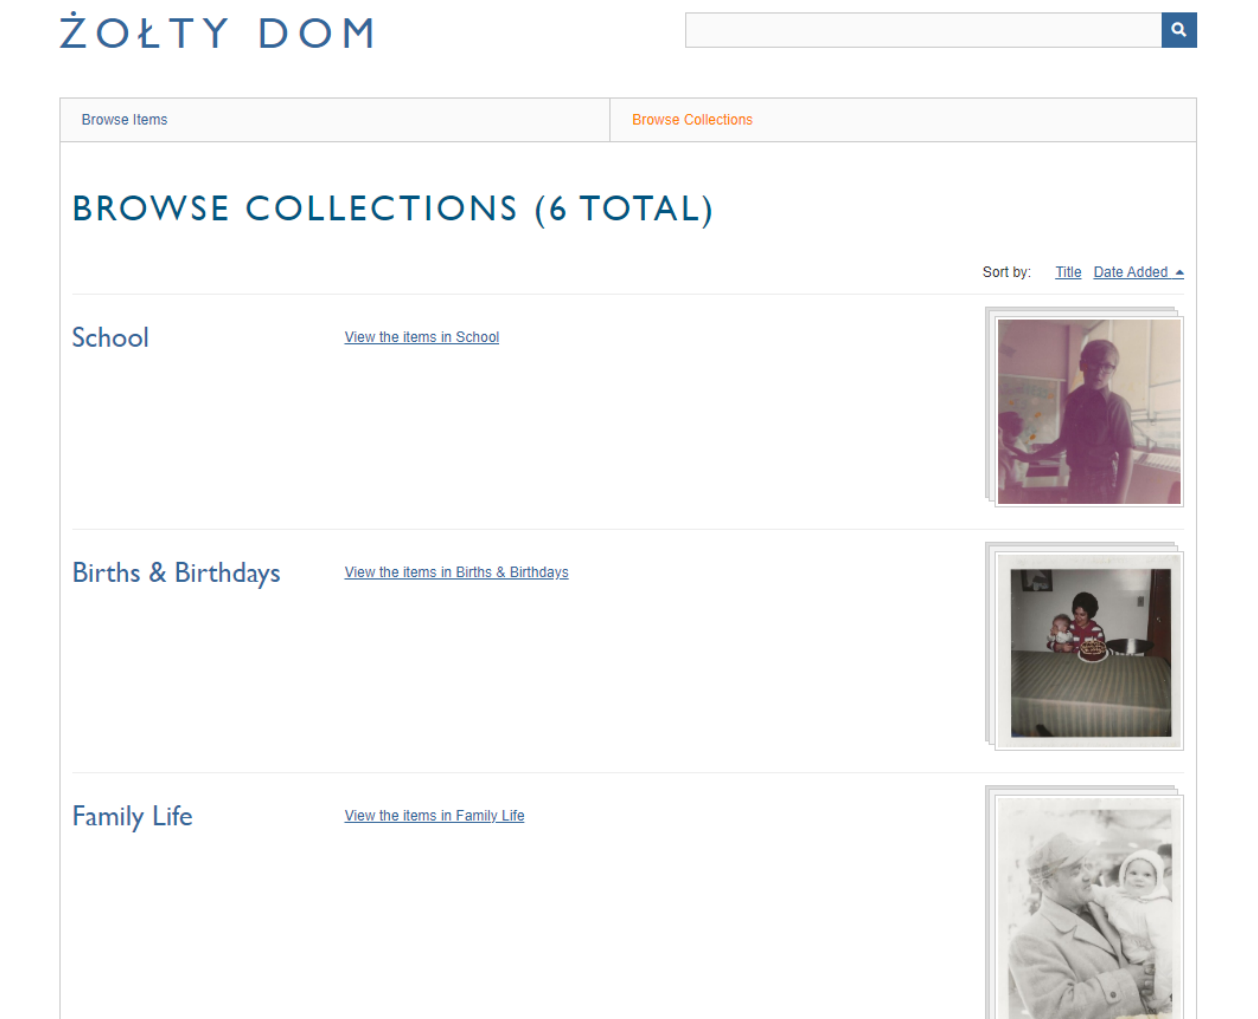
ŻOŁTY DOM

Browse Items

Browse Collections

BROWSE COLLECTIONS (6 TOTAL)

Sort by: Title Date Added

School

View the items in School

Births & Birthdays

View the items in Births & Birthdays

Family Life

View the items in Family Life